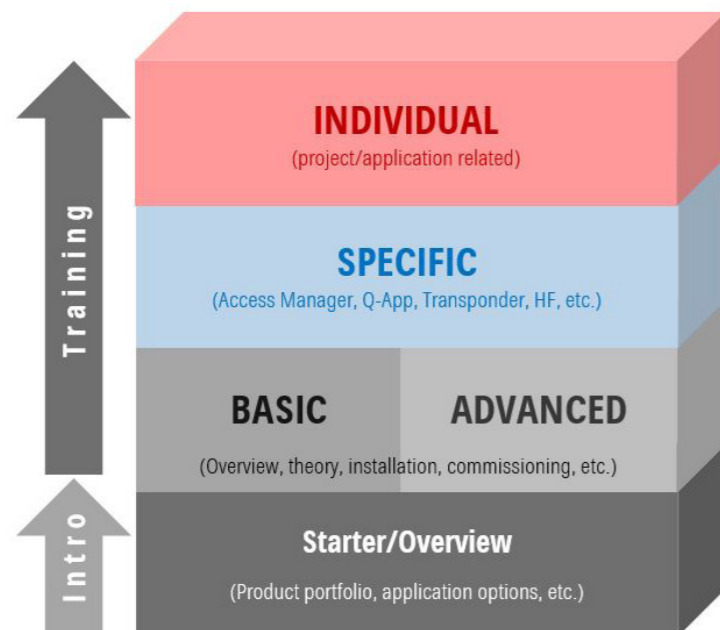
Training

Intro

INDIVIDUAL
(project/application related)

SPECIFIC
(Access Manager, Q-App, Transponder, HF, etc.)

BASIC

ADVANCED

(Overview, theory, installation, commissioning, etc.)

Starter/Overview

(Product portfolio, application options, etc.)